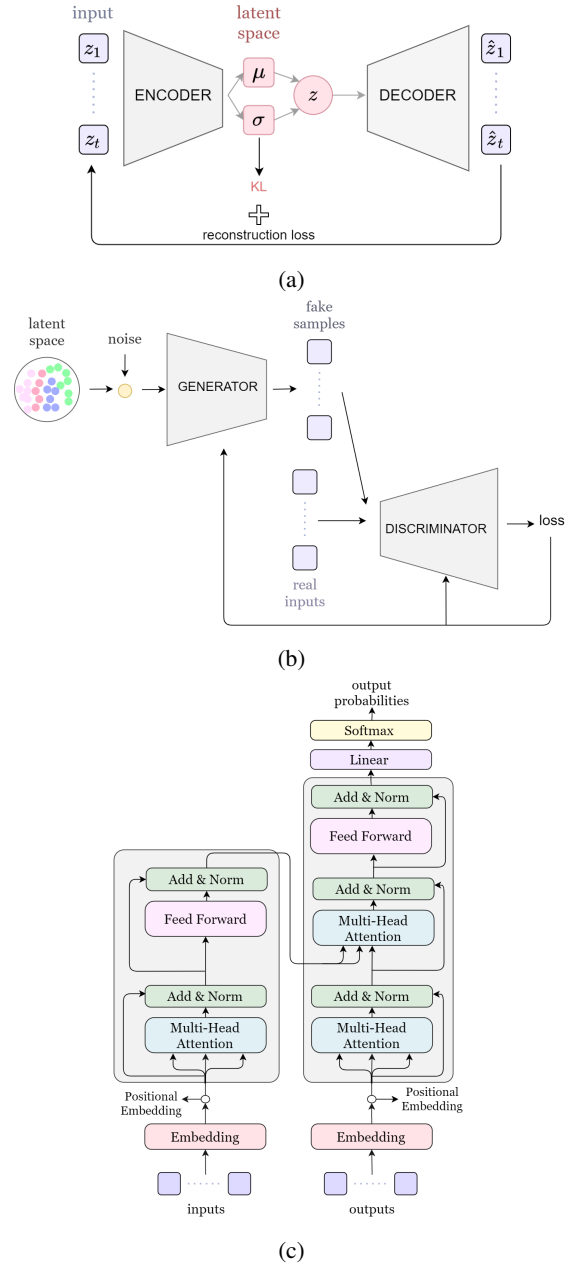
input

latent space

$z_1$

$z_t$

ENCODER

$\mu$

$\sigma$

$z$

DECODER

$\hat{z}_1$

$\hat{z}_t$

KL

reconstruction loss

(a)

latent space

noise

GENERATOR

fake samples

real inputs

DISCRIMINATOR

loss

(b)

output probabilities

Softmax

Linear

Add & Norm

Feed Forward

Add & Norm

Multi-Head Attention

Add & Norm

Multi-Head Attention

Add & Norm

Feed Forward

Add & Norm

Multi-Head Attention

Positional Embedding

Positional Embedding

Embedding

Embedding

inputs

outputs

(c)